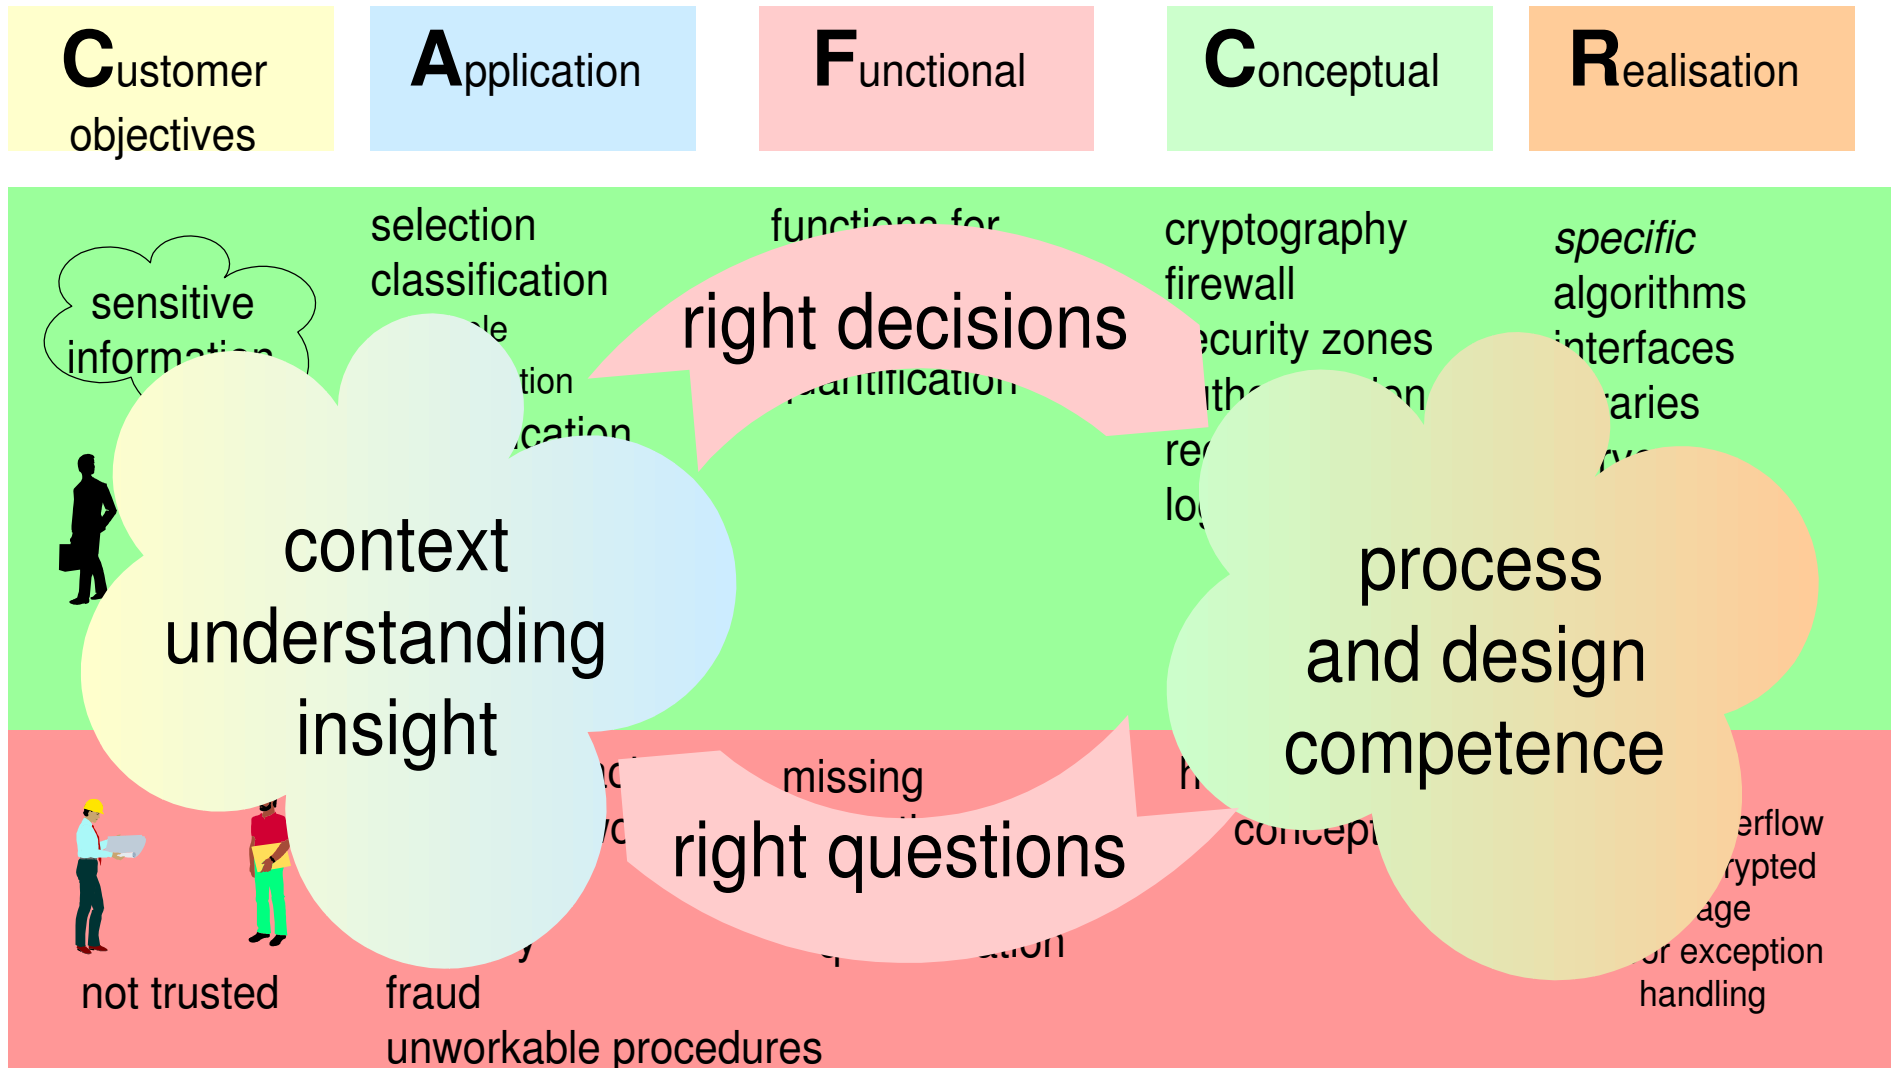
Customer objectives

Application

Functional

Conceptual

Realisation

sensitive informat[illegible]

selection
classification
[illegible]le
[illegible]tion
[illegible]cation

functions for

right decisions

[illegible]antification

cryptography
firewall
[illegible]ecurity zones
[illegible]th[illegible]n
re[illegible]
lo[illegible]

specific
algorithms
interfaces
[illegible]raries
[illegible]

context understanding insight

process and design competence

missing

right questions

concept

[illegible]erflow
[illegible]rypted
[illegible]age
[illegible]r exception
handling

not trusted

fraud
unworkable procedures